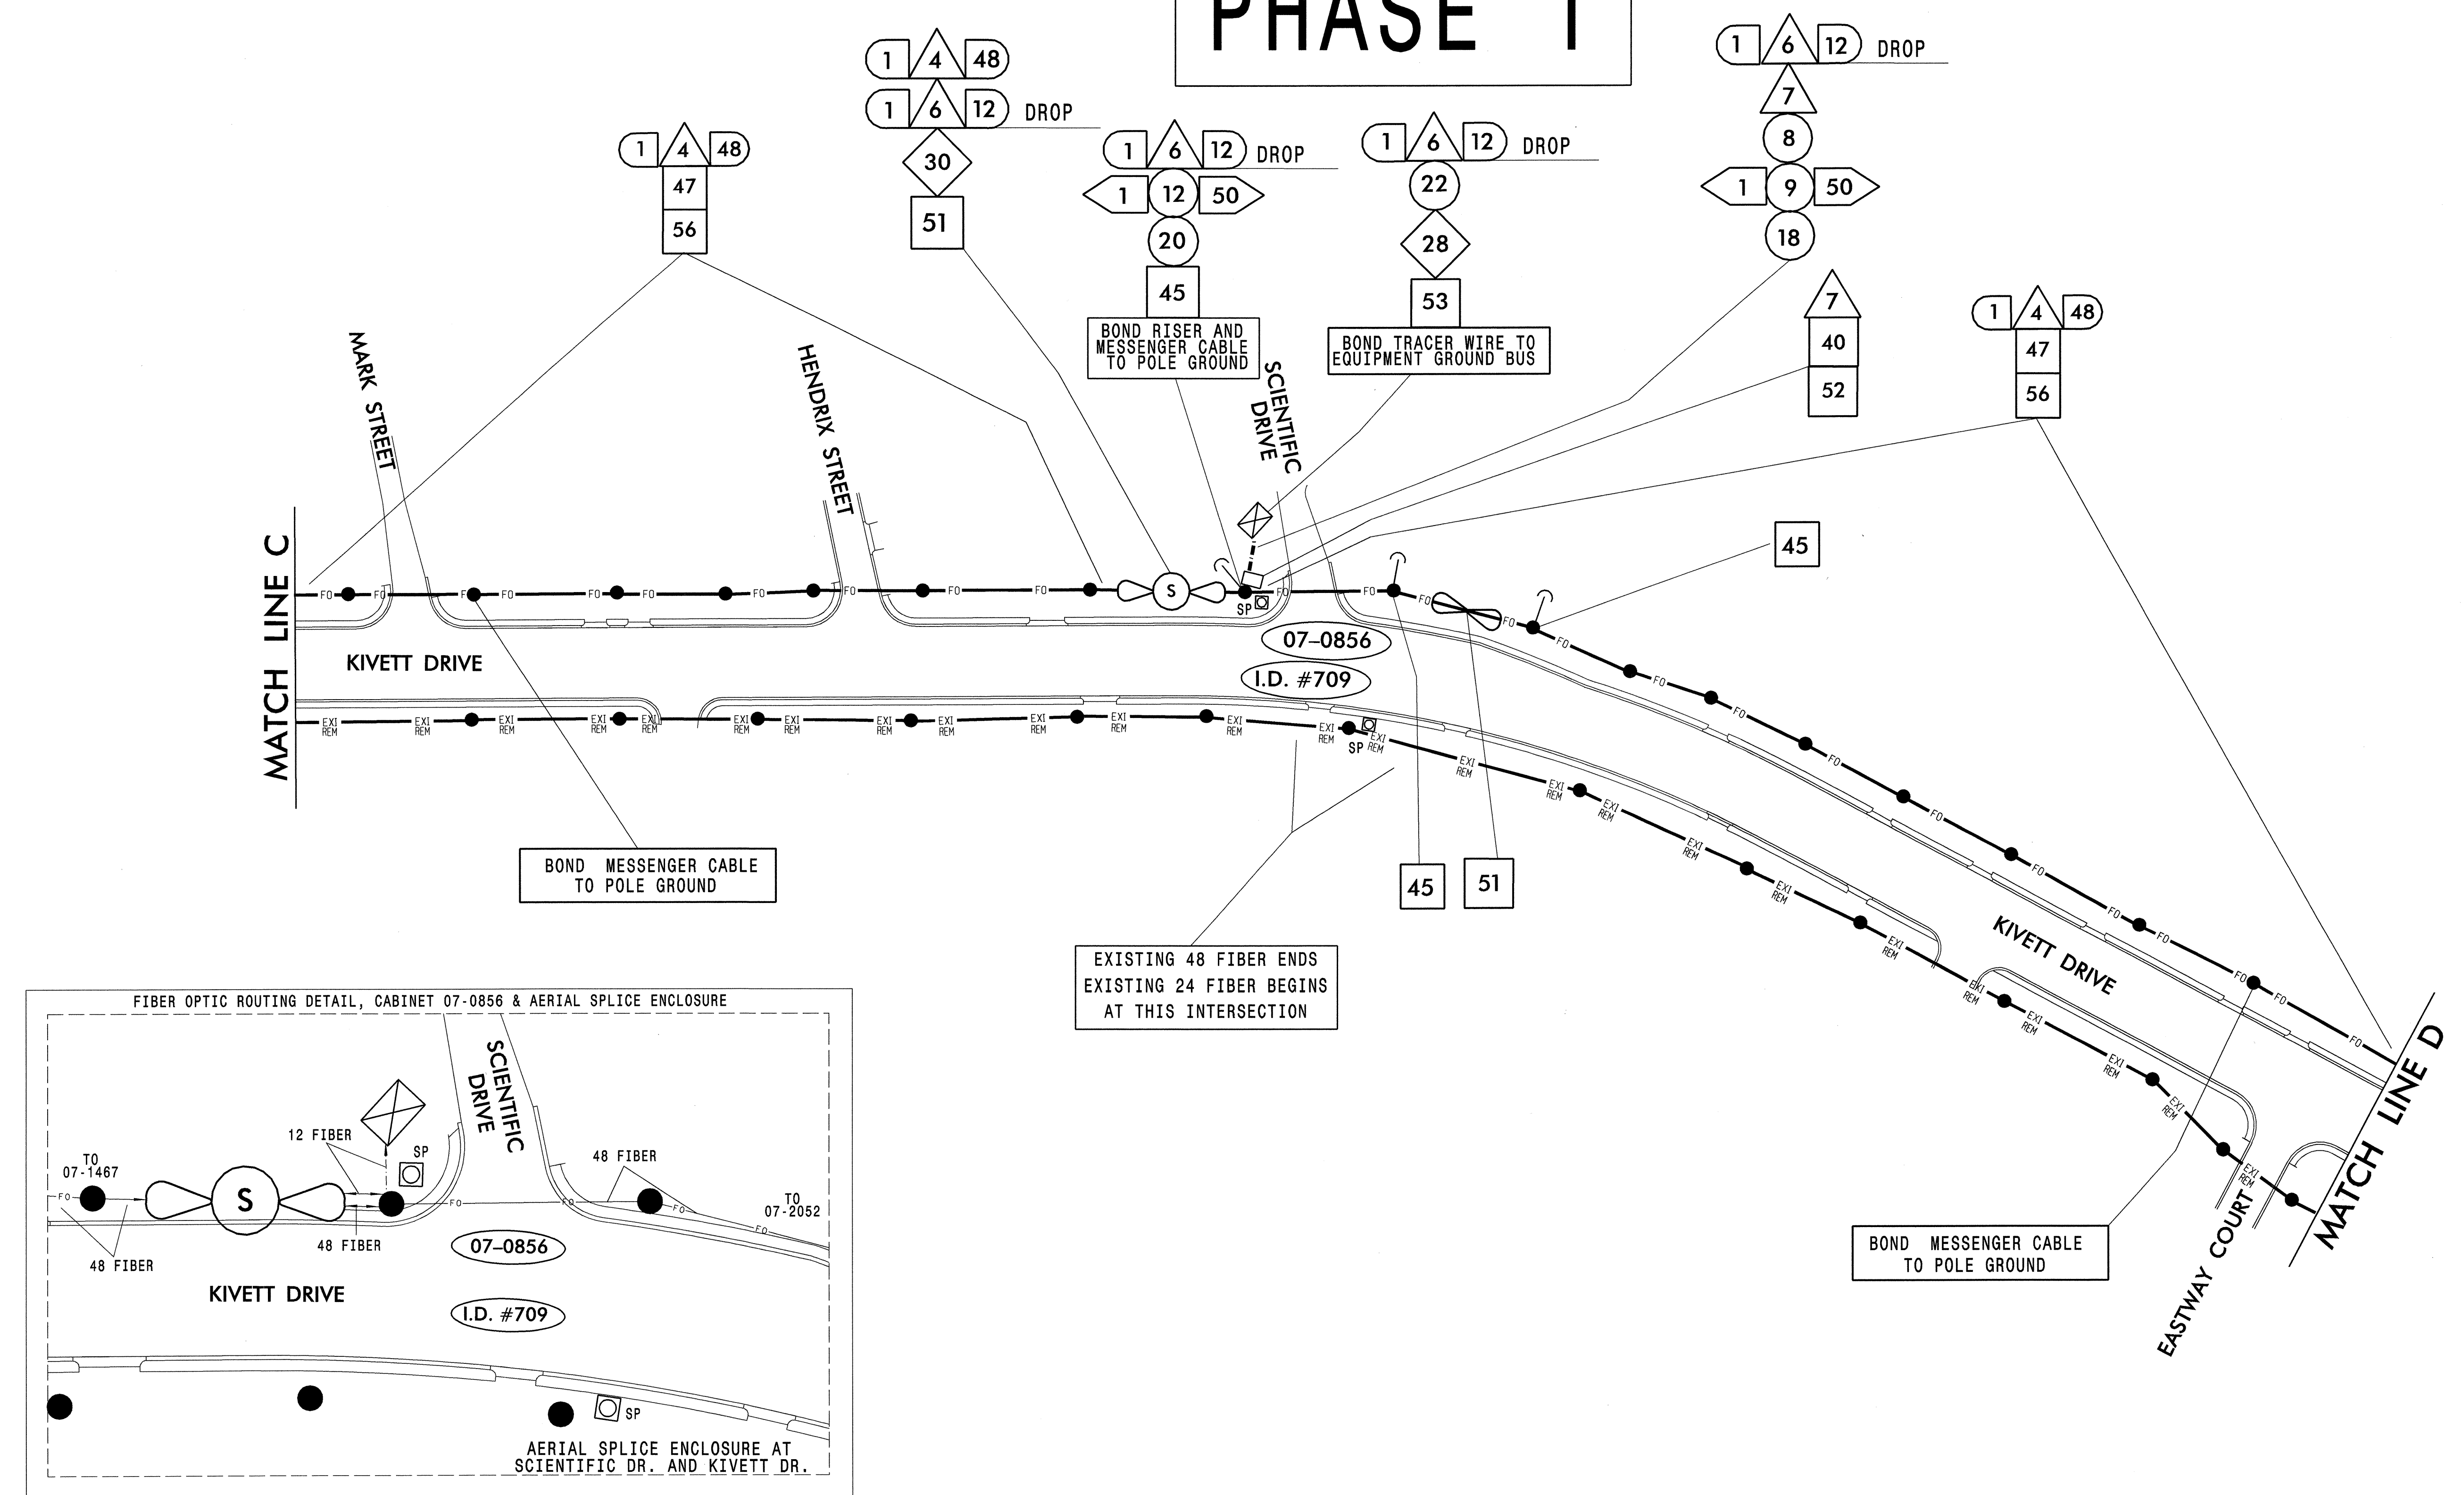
PHASE 1

1 4 48
1 6 12 DROP
30
51

1 4 48
47
56

1 6 12 DROP
1 12 50
20
45
BOND RISER AND MESSENGER CABLE TO POLE GROUND

1 6 12 DROP
22
28
53
BOND TRACER WIRE TO EQUIPMENT GROUND BUS

1 6 12 DROP
7
8
1 9 50
18

7
40
52

1 4 48
47
56

MARK STREET
HENDRIX STREET
SCIENTIFIC DRIVE
MATCH LINE C
KIVETT DRIVE
07-0856
I.D. #709
SP
S
FO
EXI REM
45
45
51

BOND MESSENGER CABLE TO POLE GROUND

EXISTING 48 FIBER ENDS
EXISTING 24 FIBER BEGINS
AT THIS INTERSECTION

KIVETT DRIVE
EASTWAY COURT
MATCH LINE D

BOND MESSENGER CABLE TO POLE GROUND

FIBER OPTIC ROUTING DETAIL, CABINET 07-0856 & AERIAL SPLICE ENCLOSURE
SCIENTIFIC DRIVE
12 FIBER
SP
TO 07-1467
FO
S
48 FIBER
48 FIBER
48 FIBER
TO 07-2052
07-0856
KIVETT DRIVE
I.D. #709
SP
AERIAL SPLICE ENCLOSURE AT SCIENTIFIC DR. AND KIVETT DR.